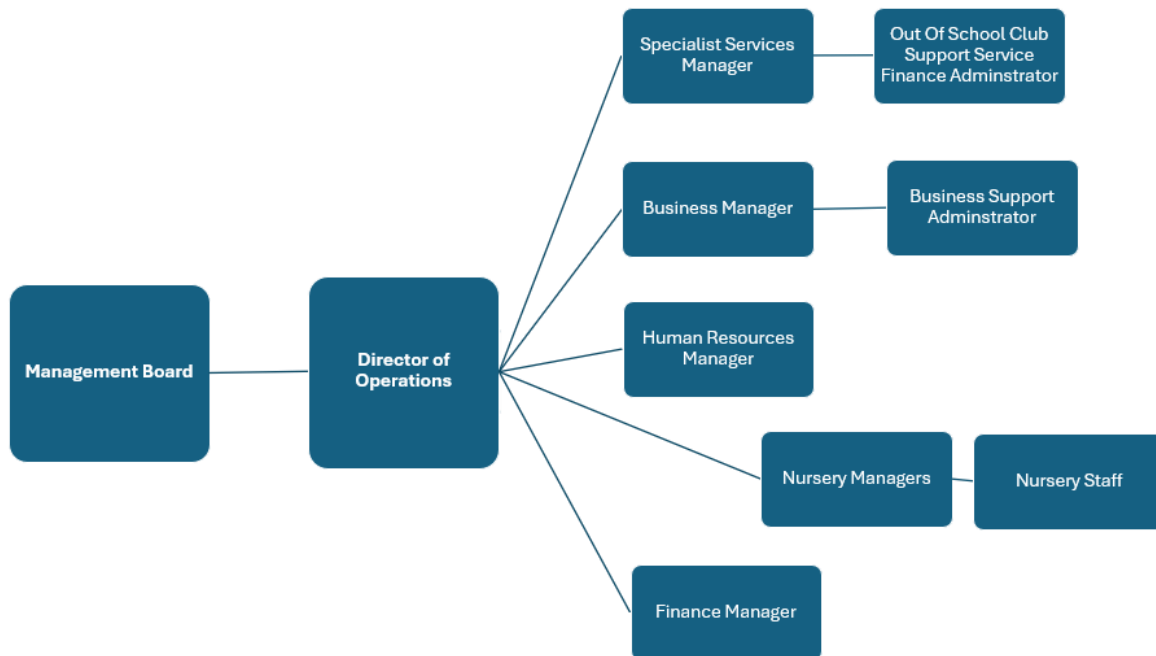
Management Board

Director of Operations

Specialist Services Manager

Out Of School Club Support Service Finance Adminstrator

Business Manager

Business Support Adminstrator

Human Resources Manager

Nursery Managers

Nursery Staff

Finance Manager